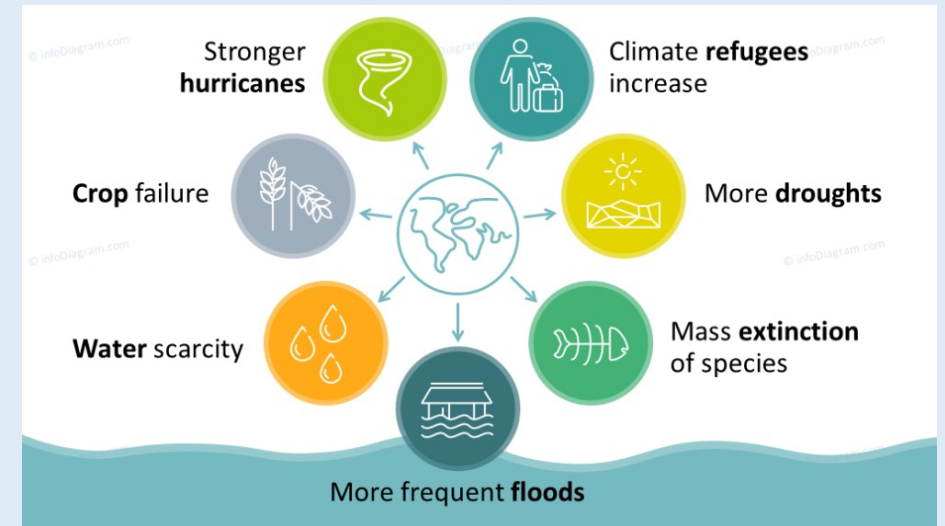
© infoDiagram.com

Stronger **hurricanes**

Climate **refugees** increase

© infoDiagram.com

**Crop** failure

More **droughts**

© infoDiagram.com

© infoDiagram.com

**Water** scarcity

Mass **extinction** of species

More frequent **floods**